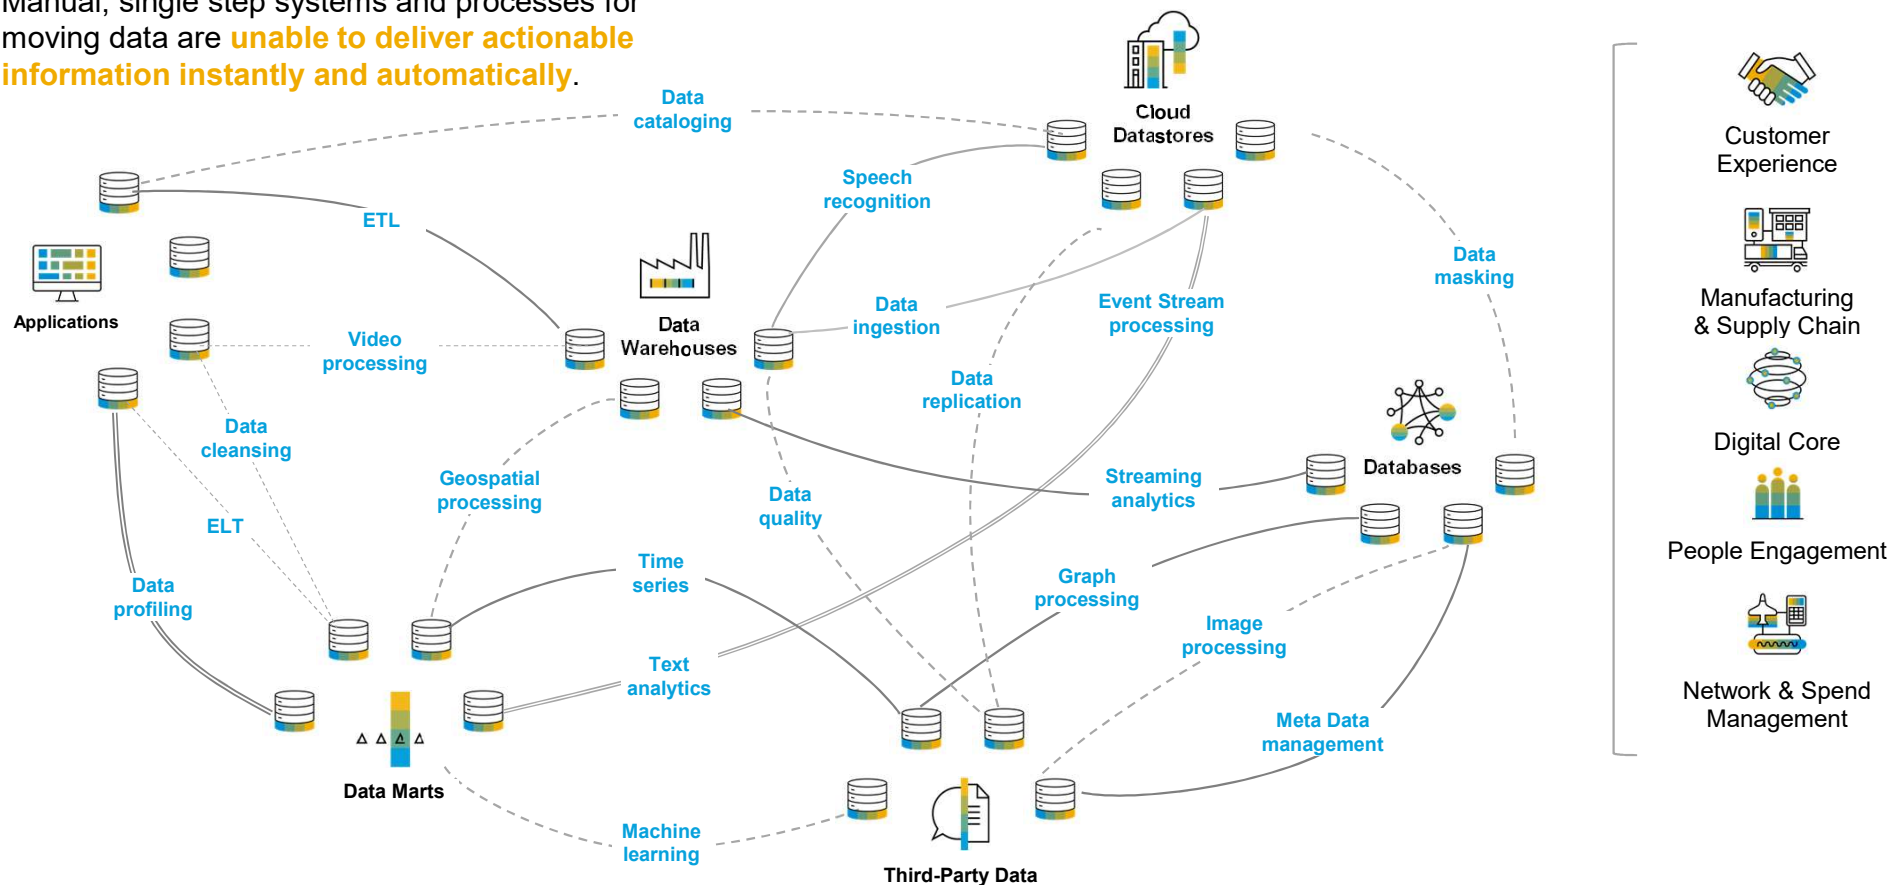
Manual, single step systems and processes for moving data are unable to deliver actionable information instantly and automatically.

Data cataloging

Cloud Datastores

Speech recognition

ETL

Applications

Data Warehouses

Data ingestion

Event Stream processing

Data masking

Video processing

Data replication

Data cleansing

Geospatial processing

Data quality

Databases

Streaming analytics

ELT

Time series

Graph processing

Data profiling

Text analytics

Image processing

Meta Data management

Data Marts

Machine learning

Third-Party Data

Customer Experience

Manufacturing & Supply Chain

Digital Core

People Engagement

Network & Spend Management